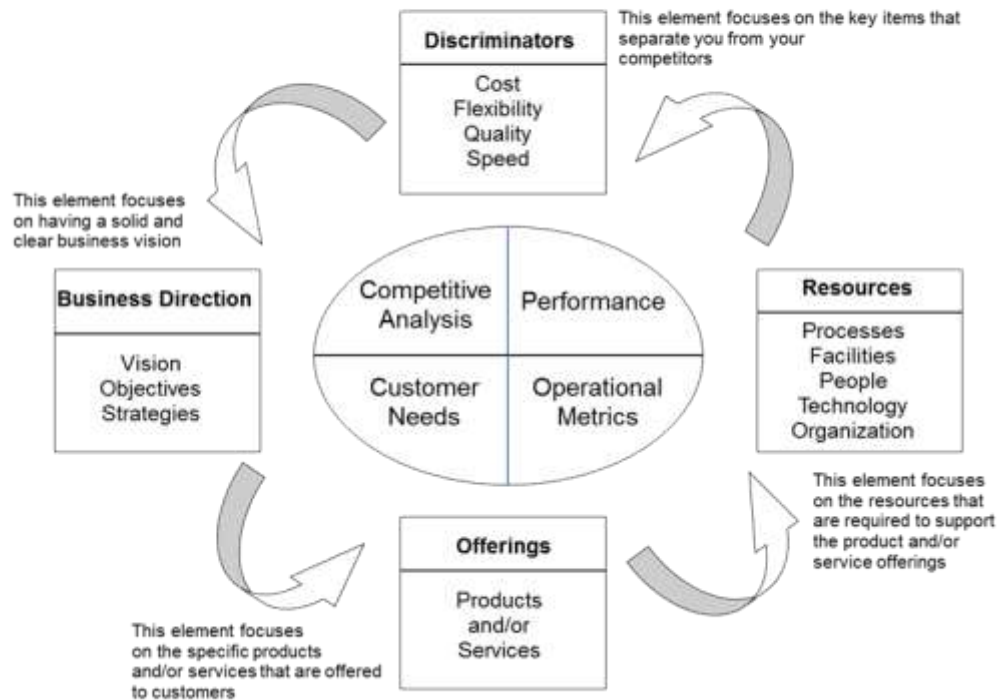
Discriminators

Cost
Flexibility
Quality
Speed

This element focuses on the key items that separate you from your competitors

This element focuses on having a solid and clear business vision

Business Direction

Vision
Objectives
Strategies

Competitive Analysis

Performance

Customer Needs

Operational Metrics

Resources

Processes
Facilities
People
Technology
Organization

This element focuses on the resources that are required to support the product and/or service offerings

Offerings

Products and/or Services

This element focuses on the specific products and/or services that are offered to customers